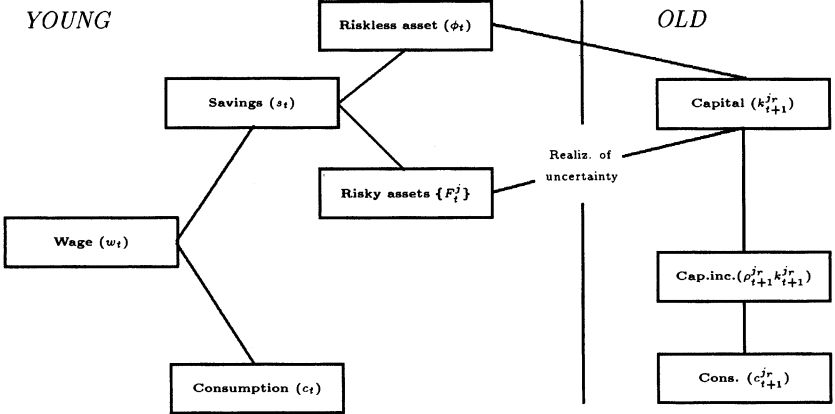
YOUNG

OLD

Riskless asset ($\phi_t$)

Savings ($s_t$)

Capital ($k_{t+1}^{jr}$)

Realiz. of uncertainty

Risky assets $\{F_t^j\}$

Wage ($w_t$)

Cap.inc.($\rho_{t+1}^{jr} k_{t+1}^{jr}$)

Consumption ($c_t$)

Cons. ($c_{t+1}^{jr}$)